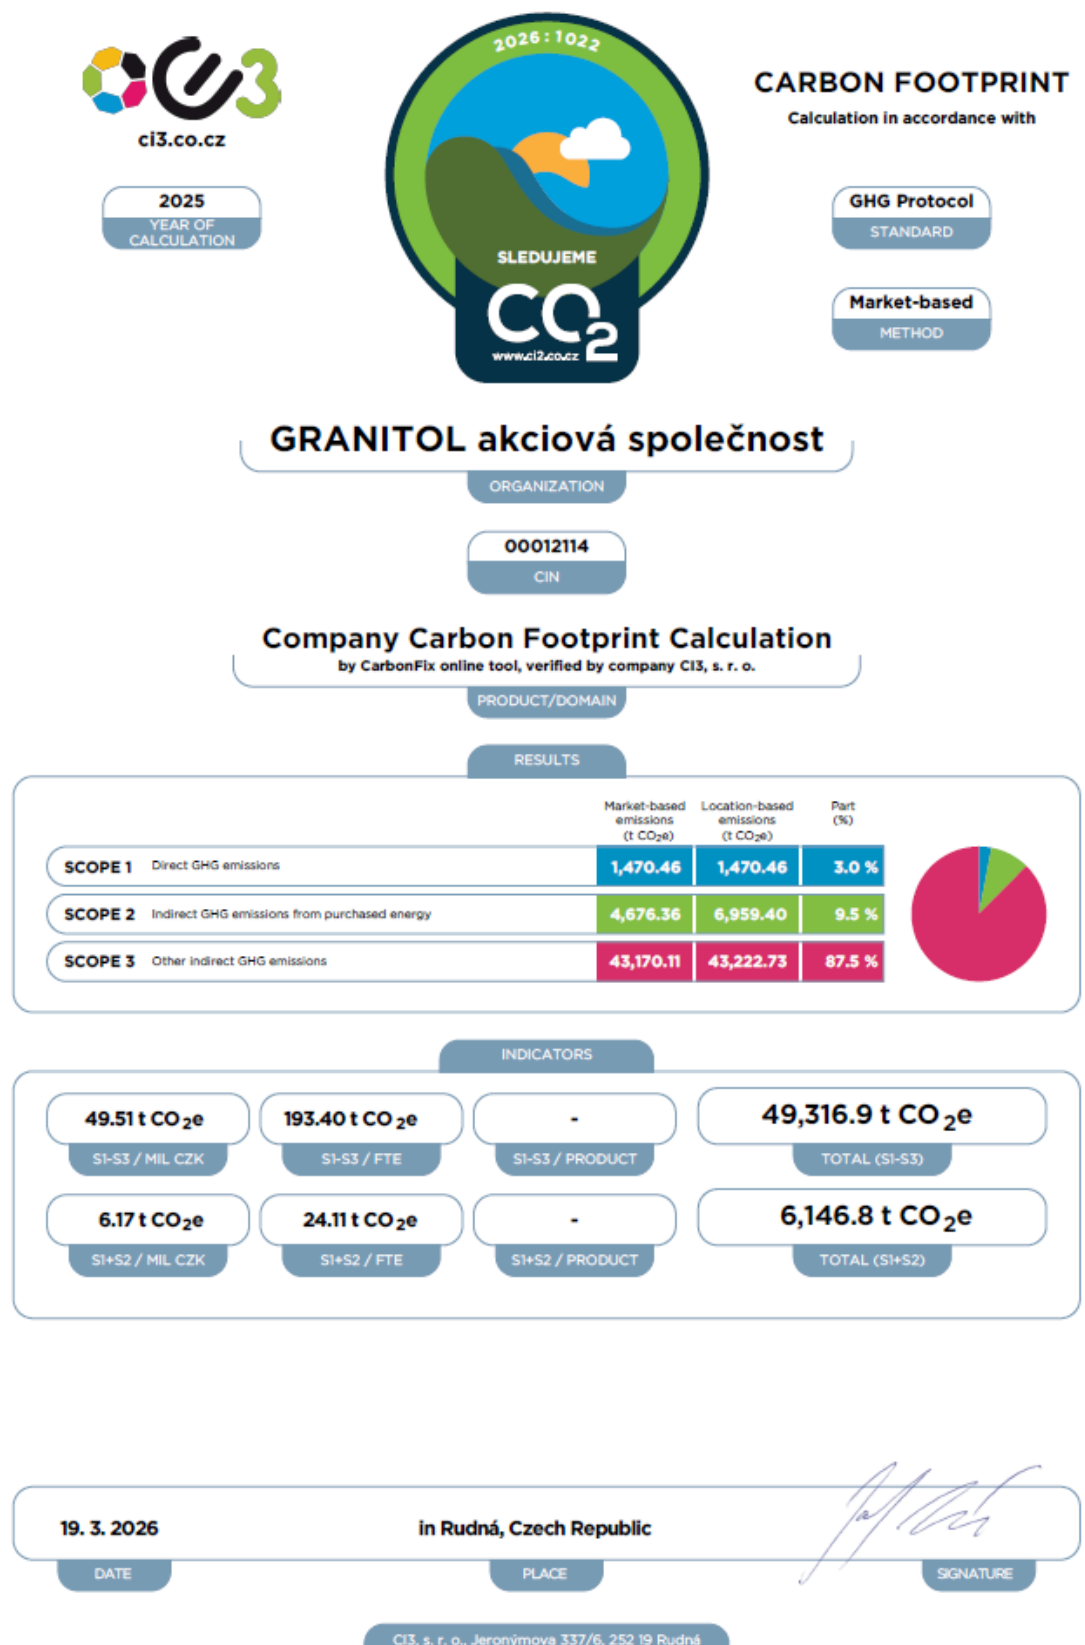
ci3.co.cz

2025
YEAR OF CALCULATION

2026 : 1022
SLEDUJEME
$CO_2$
www.ci2.co.cz

CARBON FOOTPRINT
Calculation in accordance with

GHG Protocol
STANDARD

Market-based
METHOD

GRANITOL akciová společnost
ORGANIZATION

00012114
CIN

Company Carbon Footprint Calculation
by CarbonFix online tool, verified by company CI3, s. r. o.
PRODUCT/DOMAIN

RESULTS

| | | Market-based emissions (t $CO_2e$) | Location-based emissions (t $CO_2e$) | Part (%) |
|---|---|---|---|---|
| SCOPE 1 | Direct GHG emissions | 1,470.46 | 1,470.46 | 3.0 % |
| SCOPE 2 | Indirect GHG emissions from purchased energy | 4,676.36 | 6,959.40 | 9.5 % |
| SCOPE 3 | Other indirect GHG emissions | 43,170.11 | 43,222.73 | 87.5 % |

INDICATORS

49.51 t $CO_2e$
S1-S3 / MIL CZK

193.40 t $CO_2e$
S1-S3 / FTE

-
S1-S3 / PRODUCT

49,316.9 t $CO_2e$
TOTAL (S1-S3)

6.17 t $CO_2e$
S1+S2 / MIL CZK

24.11 t $CO_2e$
S1+S2 / FTE

-
S1+S2 / PRODUCT

6,146.8 t $CO_2e$
TOTAL (S1+S2)

19. 3. 2026
DATE

in Rudná, Czech Republic
PLACE

SIGNATURE

CI3, s. r. o., Jeronýmova 337/6, 252 19 Rudná